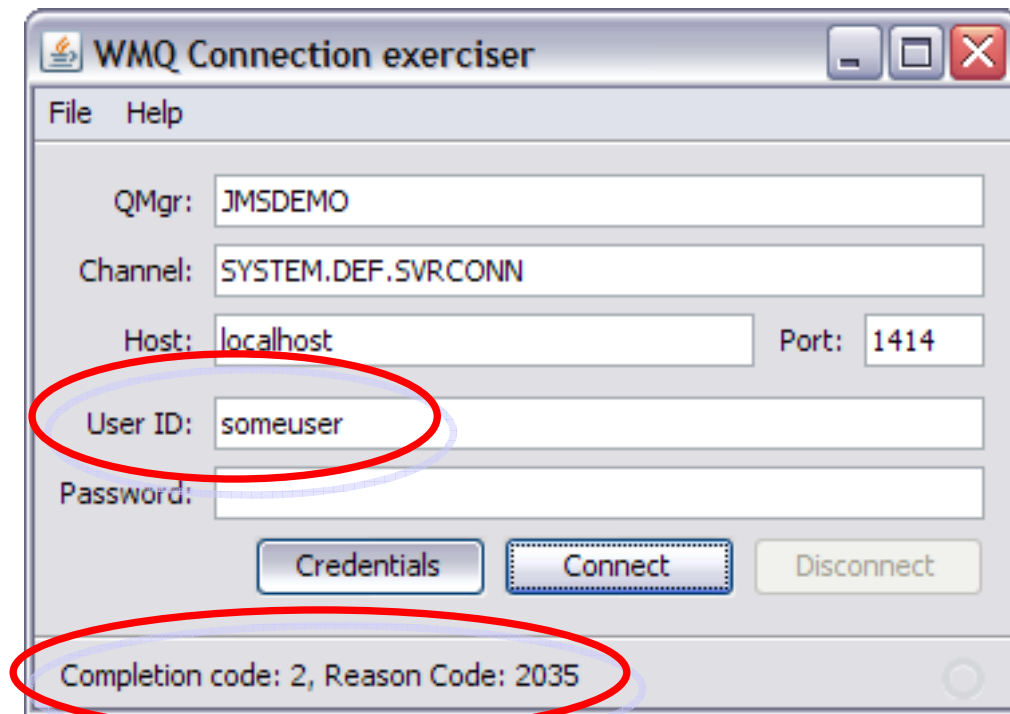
WMQ Connection exerciser

File Help

QMgr: JMSDEMO

Channel: SYSTEM.DEF.SVRCONN

Host: localhost

Port: 1414

User ID: someuser

Password:

Credentials

Connect

Disconnect

Completion code: 2, Reason Code: 2035